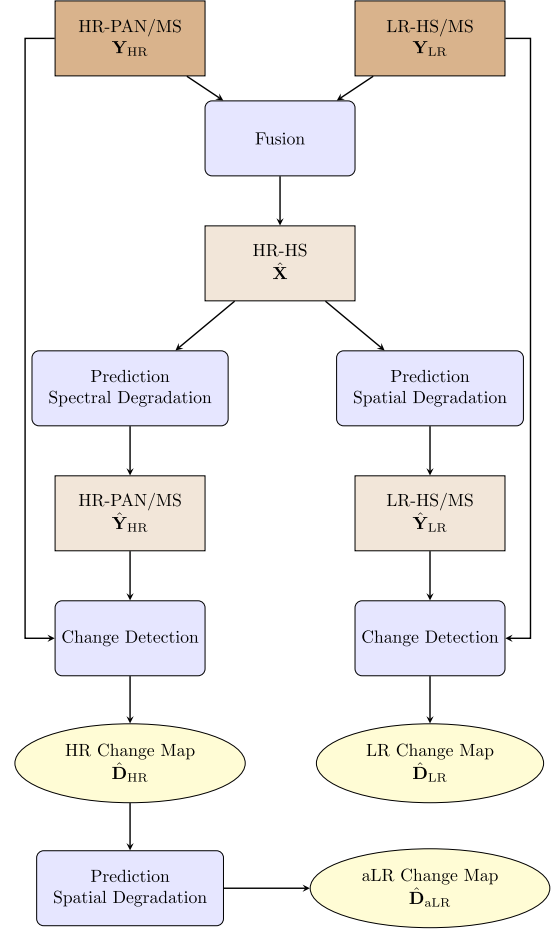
HR-PAN/MS
$\mathbf{Y}_{\mathrm{HR}}$

LR-HS/MS
$\mathbf{Y}_{\mathrm{LR}}$

Fusion

HR-HS
$\hat{\mathbf{X}}$

Prediction
Spectral Degradation

Prediction
Spatial Degradation

HR-PAN/MS
$\hat{\mathbf{Y}}_{\mathrm{HR}}$

LR-HS/MS
$\hat{\mathbf{Y}}_{\mathrm{LR}}$

Change Detection

Change Detection

HR Change Map
$\hat{\mathbf{D}}_{\mathrm{HR}}$

LR Change Map
$\hat{\mathbf{D}}_{\mathrm{LR}}$

Prediction
Spatial Degradation

aLR Change Map
$\hat{\mathbf{D}}_{\mathrm{aLR}}$